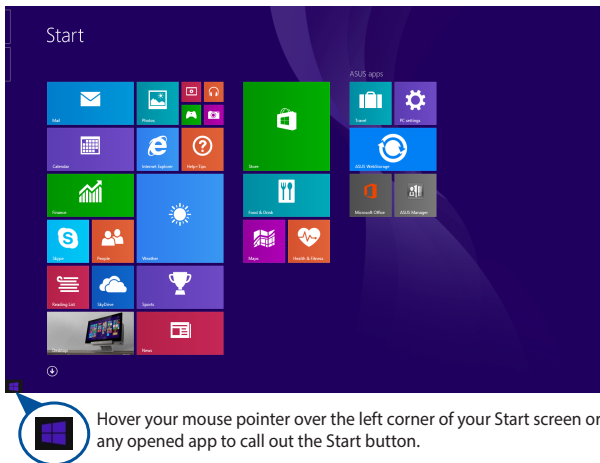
Start

ASUS apps

Mail

Photos

Travel

PC settings

Calendar

Internet Explorer

Help+Tips

Store

ASUS WebStorage

Finance

Weather

Food & Drink

Microsoft Office

ASUS Manager

Skype

People

Maps

Health & Fitness

Reading List

SkyDrive

Sports

Desktop

News

Hover your mouse pointer over the left corner of your Start screen or any opened app to call out the Start button.